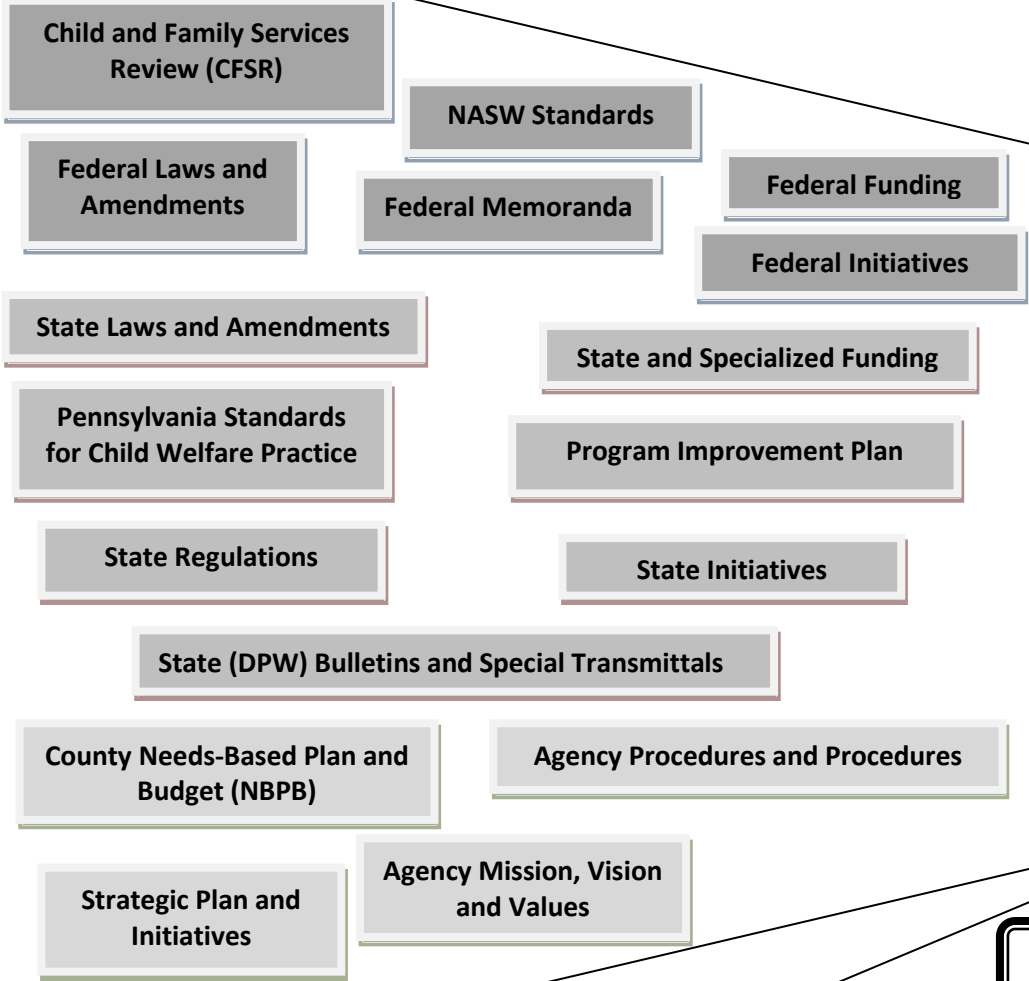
Child and Family Services Review (CFSR)

NASW Standards

Federal Laws and Amendments

Federal Memoranda

Federal Funding

Federal Initiatives

State Laws and Amendments

State and Specialized Funding

Pennsylvania Standards for Child Welfare Practice

Program Improvement Plan

State Regulations

State Initiatives

State (DPW) Bulletins and Special Transmittals

County Needs-Based Plan and Budget (NBPB)

Agency Procedures and Procedures

Strategic Plan and Initiatives

Agency Mission, Vision and Values